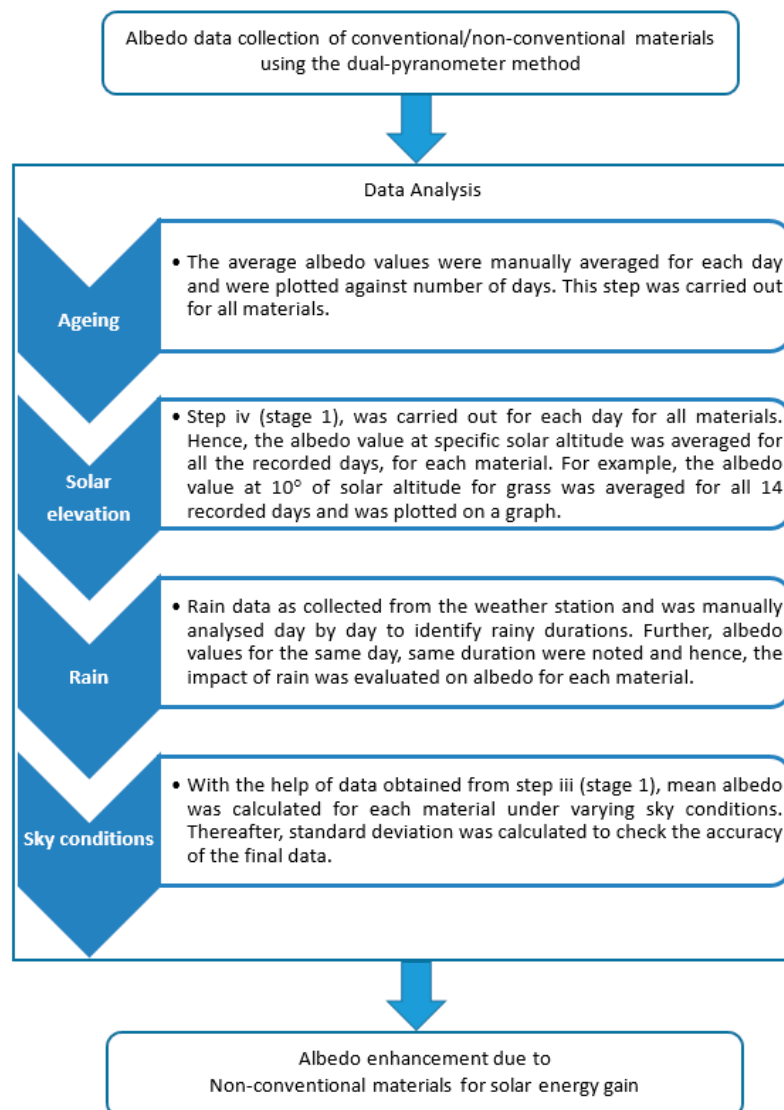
Albedo data collection of conventional/non-conventional materials using the dual-pyranometer method

Data Analysis

Ageing

• The average albedo values were manually averaged for each day and were plotted against number of days. This step was carried out for all materials.

Solar elevation

• Step iv (stage 1), was carried out for each day for all materials. Hence, the albedo value at specific solar altitude was averaged for all the recorded days, for each material. For example, the albedo value at $10°$ of solar altitude for grass was averaged for all 14 recorded days and was plotted on a graph.

Rain

• Rain data as collected from the weather station and was manually analysed day by day to identify rainy durations. Further, albedo values for the same day, same duration were noted and hence, the impact of rain was evaluated on albedo for each material.

Sky conditions

• With the help of data obtained from step iii (stage 1), mean albedo was calculated for each material under varying sky conditions. Thereafter, standard deviation was calculated to check the accuracy of the final data.

Albedo enhancement due to Non-conventional materials for solar energy gain